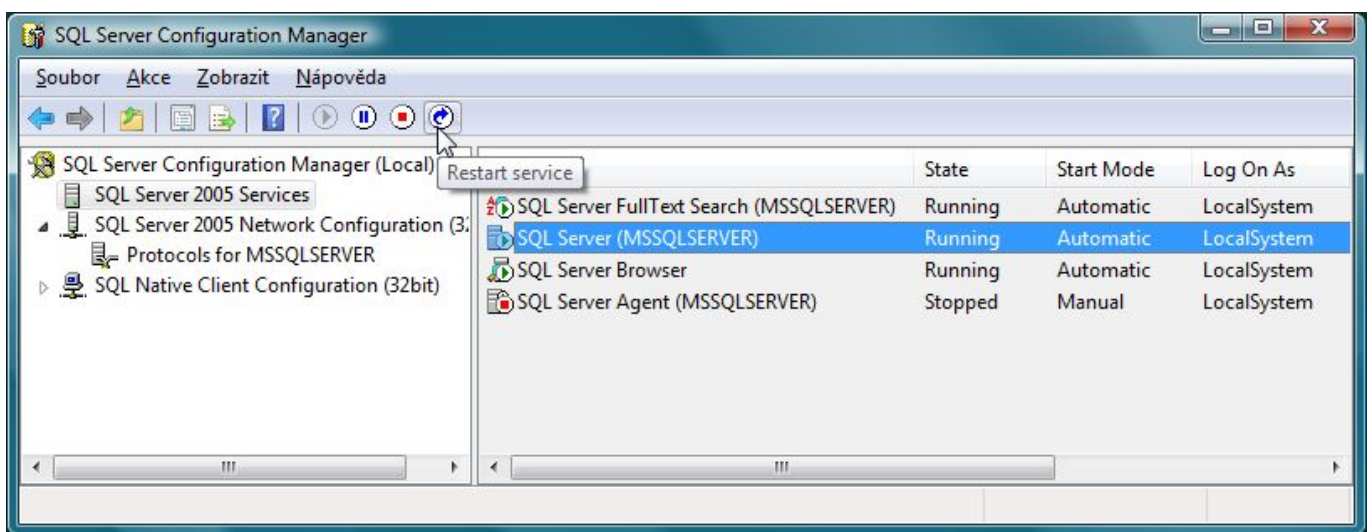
SQL Server Configuration Manager

Soubor Akce Zobrazit Nápověda

SQL Server Configuration Manager (Local)
SQL Server 2005 Services
SQL Server 2005 Network Configuration (3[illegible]
Protocols for MSSQLSERVER
SQL Native Client Configuration (32bit)

Restart service

| | State | Start Mode | Log On As |
|---|---|---|---|
| SQL Server FullText Search (MSSQLSERVER) | Running | Automatic | LocalSystem |
| SQL Server (MSSQLSERVER) | Running | Automatic | LocalSystem |
| SQL Server Browser | Running | Automatic | LocalSystem |
| SQL Server Agent (MSSQLSERVER) | Stopped | Manual | LocalSystem |